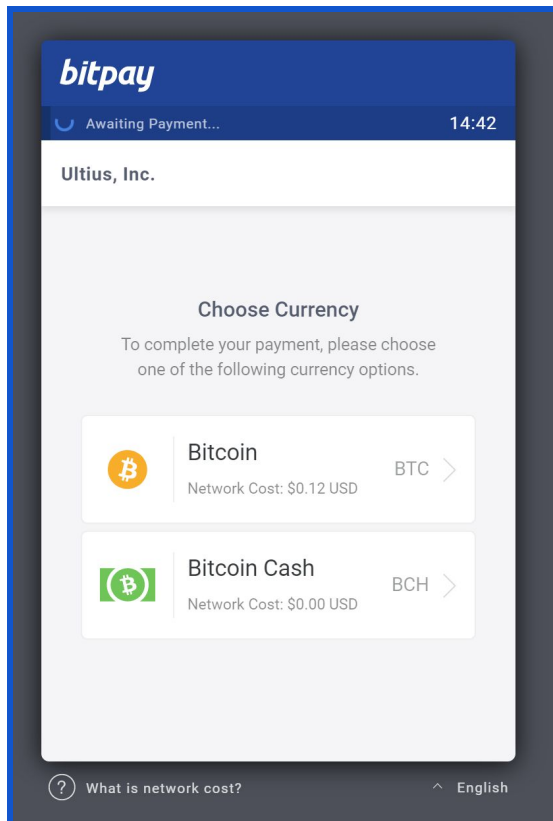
bitpay

Awaiting Payment... 14:42

Ultius, Inc.

Choose Currency

To complete your payment, please choose one of the following currency options.

Bitcoin
Network Cost: $0.12 USD
BTC

Bitcoin Cash
Network Cost: $0.00 USD
BCH

? What is network cost?

English